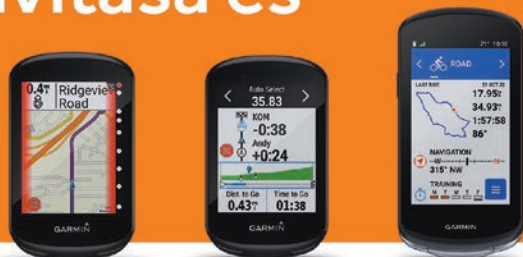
Vitasa es

0.4mi Ridgeview Road

GARMIN

Auto Select
35.83
KOM
-0:38
Andy
+0:24
Dist. to Go
0.43mi
Time to Go
01:38

GARMIN

71° 10:10
ROAD
LAST RIDE
17.95mi
34.93mi
1:57:58
86°
NAVIGATION
315° NW
TRAINING

GARMIN